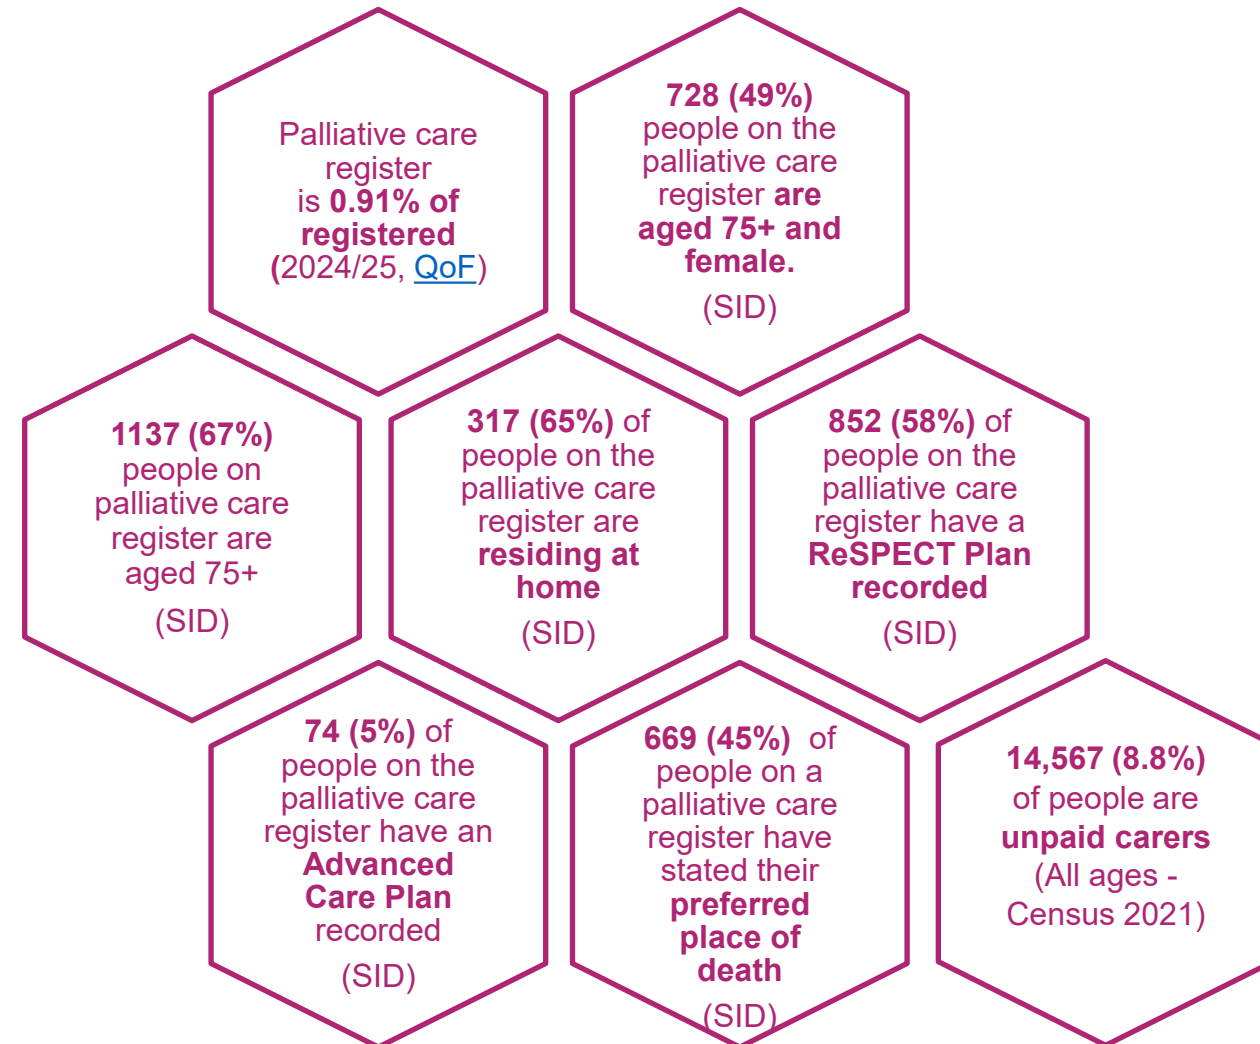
Palliative care register is 0.91% of registered (2024/25, QoF)

728 (49%) people on the palliative care register are aged 75+ and female. (SID)

1137 (67%) people on palliative care register are aged 75+ (SID)

317 (65%) of people on the palliative care register are residing at home (SID)

852 (58%) of people on the palliative care register have a ReSPECT Plan recorded (SID)

74 (5%) of people on the palliative care register have an Advanced Care Plan recorded (SID)

669 (45%) of people on a palliative care register have stated their preferred place of death (SID)

14,567 (8.8%) of people are unpaid carers (All ages - Census 2021)